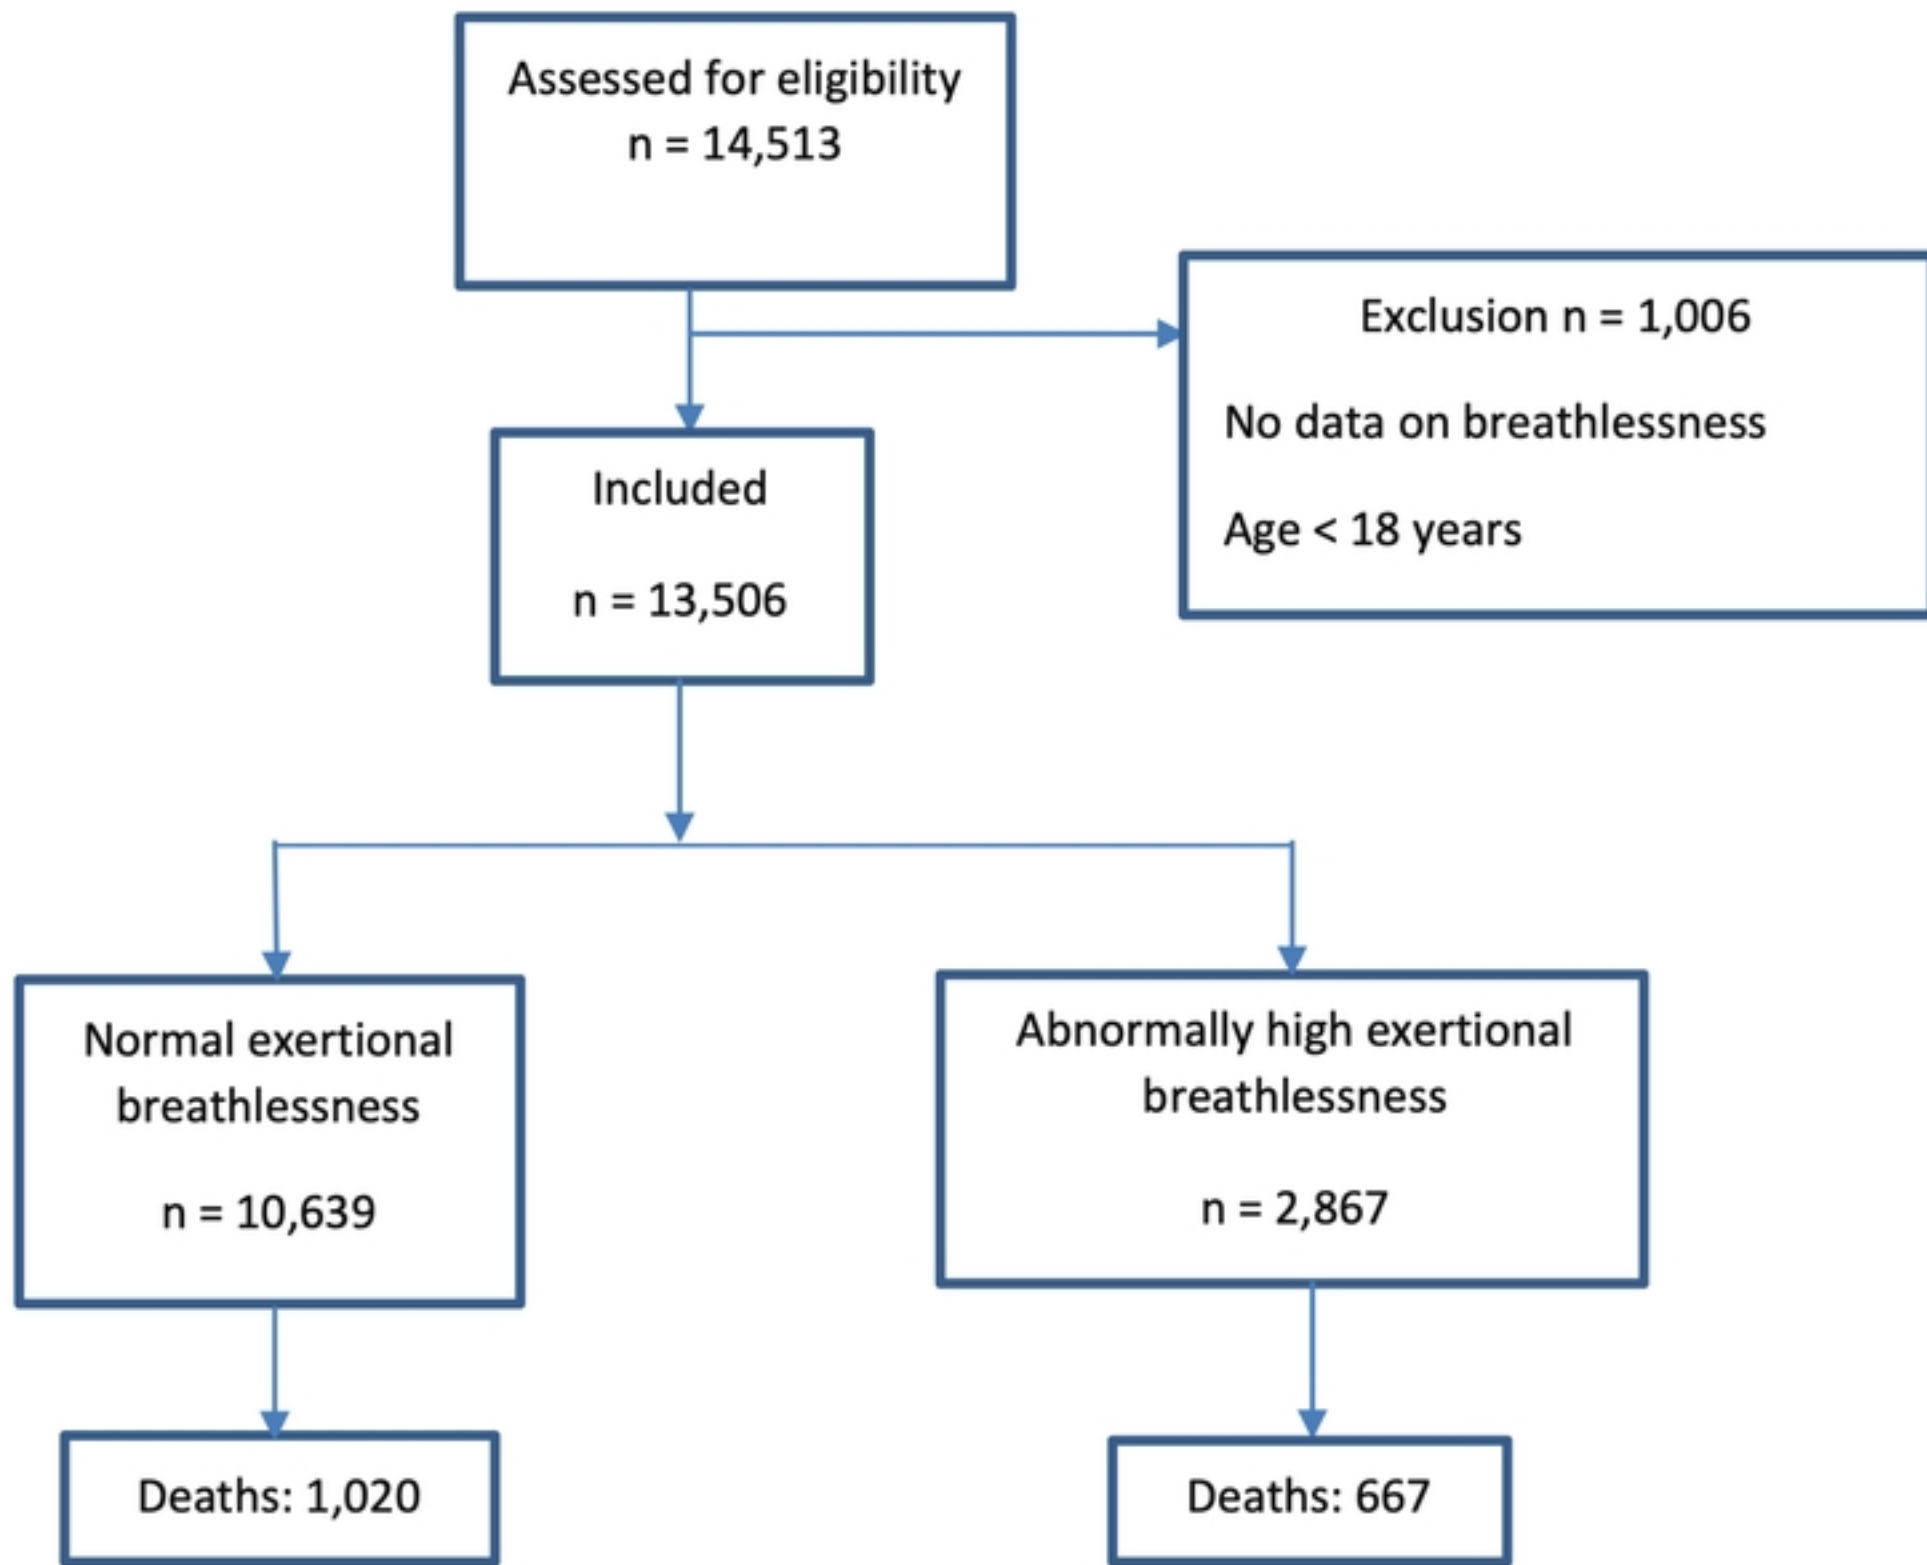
Assessed for eligibility
n = 14,513

Exclusion n = 1,006

No data on breathlessness

Age < 18 years

Included

n = 13,506

Normal exertional breathlessness

n = 10,639

Abnormally high exertional breathlessness

n = 2,867

Deaths: 1,020

Deaths: 667